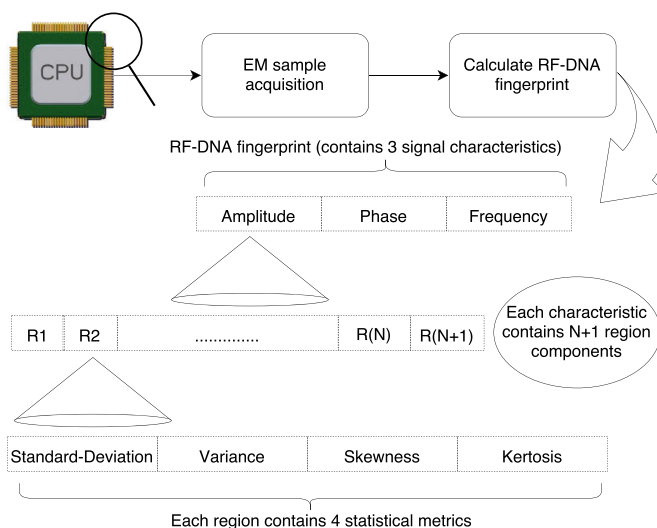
CPU

EM sample acquisition

Calculate RF-DNA fingerprint

RF-DNA fingerprint (contains 3 signal characteristics)

| Amplitude | Phase | Frequency |
|---|---|---|

| R1 | R2 | ............. | R(N) | R(N+1) |
|---|---|---|---|---|

Each characteristic contains N+1 region components

| Standard-Deviation | Variance | Skewness | Kertosis |
|---|---|---|---|

Each region contains 4 statistical metrics